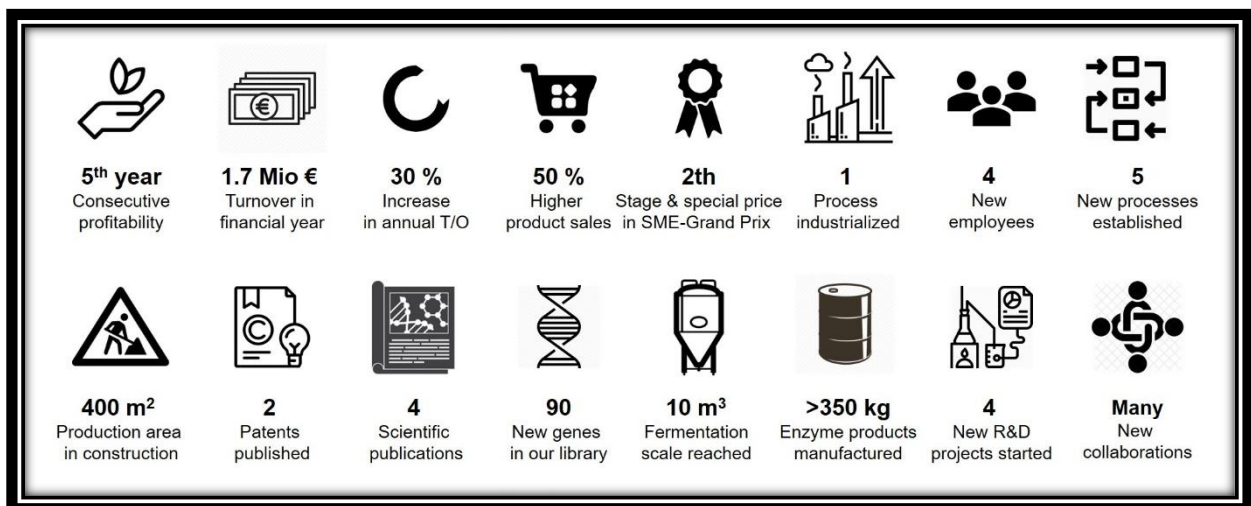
5$^{th}$ year
Consecutive profitability

1.7 Mio €
Turnover in financial year

30 %
Increase in annual T/O

50 %
Higher product sales

2th
Stage & special price in SME-Grand Prix

1
Process industrialized

4
New employees

5
New processes established

400 m$^2$
Production area in construction

2
Patents published

4
Scientific publications

90
New genes in our library

10 m$^3$
Fermentation scale reached

>350 kg
Enzyme products manufactured

4
New R&D projects started

Many
New collaborations